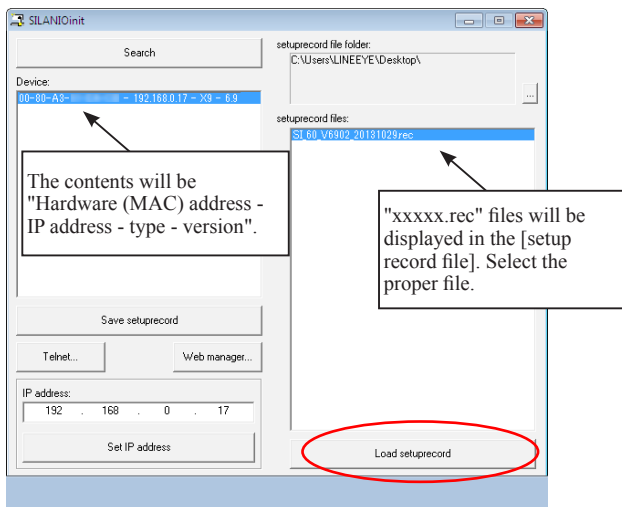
SILANIOinit

Search

Device:

00-80-A3-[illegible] - 192.168.0.17 - X9 - 6.9

The contents will be "Hardware (MAC) address - IP address - type - version".

Save setuprecord

Telnet...

Web manager...

IP address:

192 . 168 . 0 . 17

Set IP address

setuprecord file folder:

C:\Users\LINEEYE\Desktop\

...

setuprecord files:

SI_60_V6902_20131029.rec

"xxxxx.rec" files will be displayed in the [setup record file]. Select the proper file.

Load setuprecord